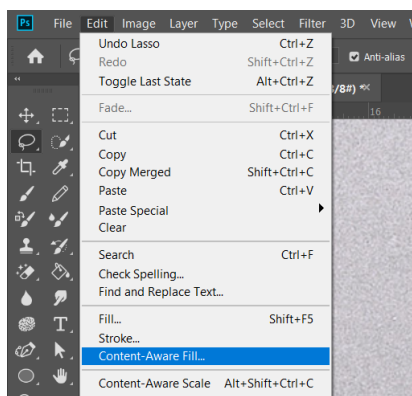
Ps File Edit Image Layer Type Select Filter 3D View

Anti-alias

/8#)

16

Undo Lasso Ctrl+Z
Redo Shift+Ctrl+Z
Toggle Last State Alt+Ctrl+Z

Fade... Shift+Ctrl+F

Cut Ctrl+X
Copy Ctrl+C
Copy Merged Shift+Ctrl+C
Paste Ctrl+V
Paste Special
Clear

Search Ctrl+F
Check Spelling...
Find and Replace Text...

Fill... Shift+F5
Stroke...
Content-Aware Fill...

Content-Aware Scale Alt+Shift+Ctrl+C